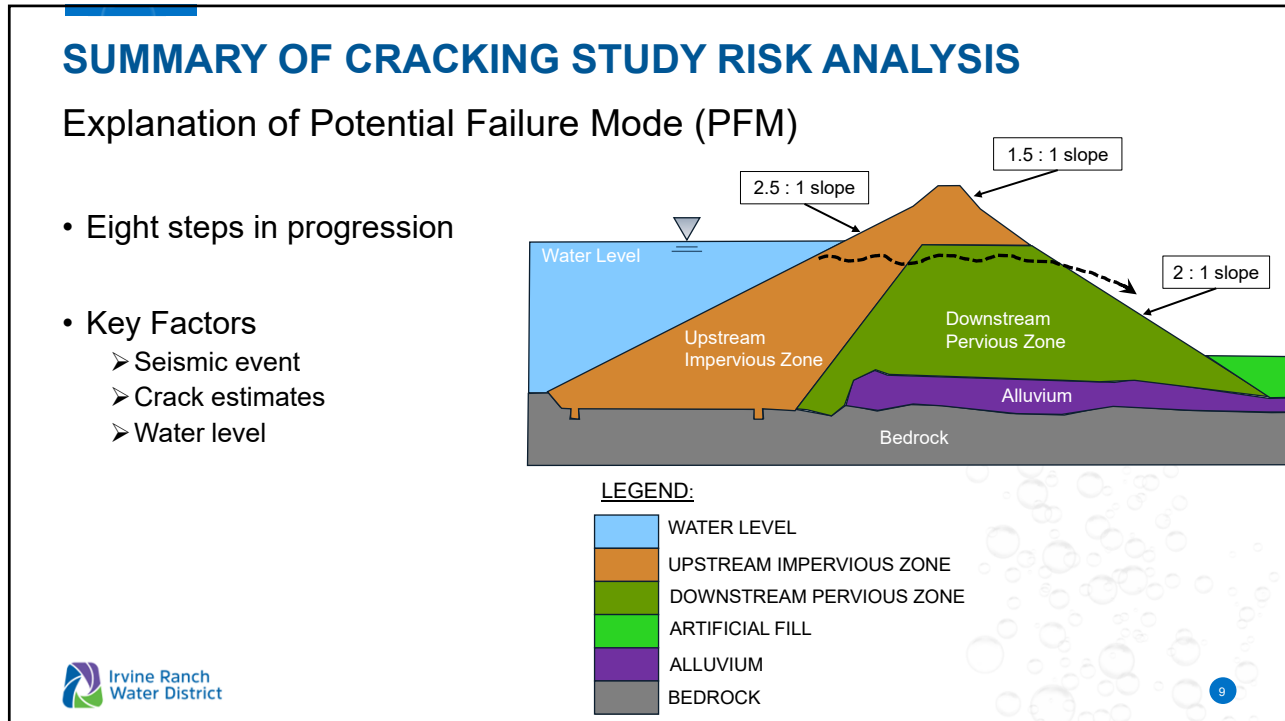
SUMMARY OF CRACKING STUDY RISK ANALYSIS

Explanation of Potential Failure Mode (PFM)

• Eight steps in progression

• Key Factors
➢ Seismic event
➢ Crack estimates
➢ Water level

1.5 : 1 slope
2.5 : 1 slope
2 : 1 slope
Water Level
Upstream Impervious Zone
Downstream Pervious Zone
Alluvium
Bedrock

LEGEND:
WATER LEVEL
UPSTREAM IMPERVIOUS ZONE
DOWNSTREAM PERVIOUS ZONE
ARTIFICIAL FILL
ALLUVIUM
BEDROCK

Irvine Ranch Water District

9